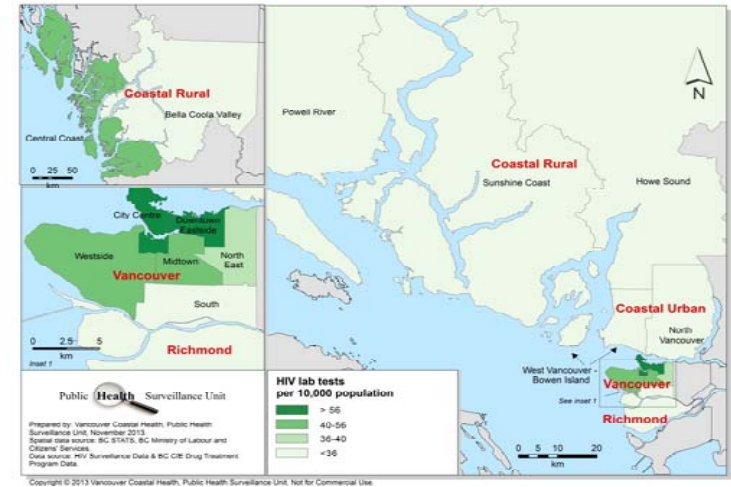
Coastal Rural

Bella Coola Valley

Central Coast

0 25 50
km

City Centre

Downtown Eastside

Westside

Midtown

North East

Vancouver

South

0 2.5 5
km

Inset 1

Richmond

Powell River

Coastal Rural

Sunshine Coast

Howe Sound

N

Coastal Urban

North Vancouver

West Vancouver - Bowen Island

Vancouver

See inset 1

Richmond

0 5 10 20
km

Public Health Surveillance Unit

Prepared by: Vancouver Coastal Health, Public Health Surveillance Unit, November 2013.
Spatial data source: BC STATS, BC Ministry of Labour and Citizens' Services.
Data source: HIV Surveillance Data & BC CfE Drug Treatment Program Data.

HIV lab tests per 10,000 population

> 56

40-56

36-40

<36

Copyright © 2013 Vancouver Coastal Health, Public Health Surveillance Unit. Not for Commercial Use.